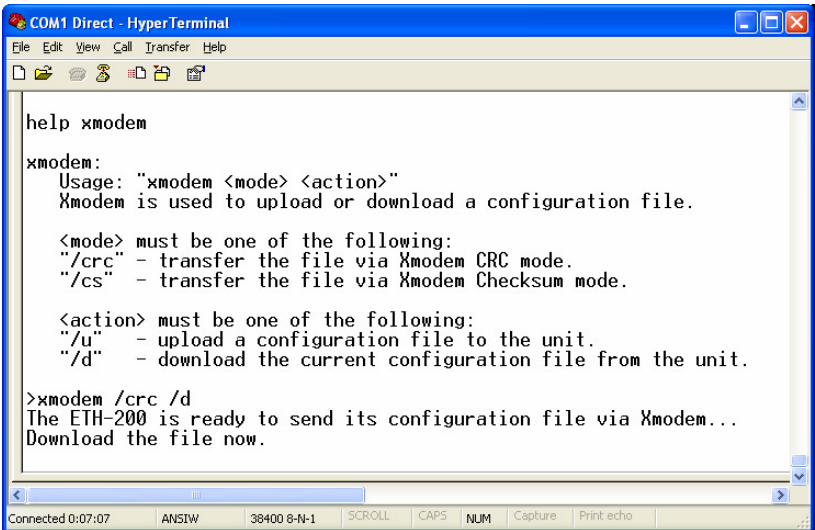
COM1 Direct - HyperTerminal

File Edit View Call Transfer Help

help xmodem

xmodem:
Usage: "xmodem <mode> <action>"
Xmodem is used to upload or download a configuration file.

<mode> must be one of the following:
"/crc" - transfer the file via Xmodem CRC mode.
"/cs" - transfer the file via Xmodem Checksum mode.

<action> must be one of the following:
"/u" - upload a configuration file to the unit.
"/d" - download the current configuration file from the unit.

>xmodem /crc /d
The ETH-200 is ready to send its configuration file via Xmodem...
Download the file now.

Connected 0:07:07 | ANSIW | 38400 8-N-1 | SCROLL | CAPS | NUM | Capture | Print echo